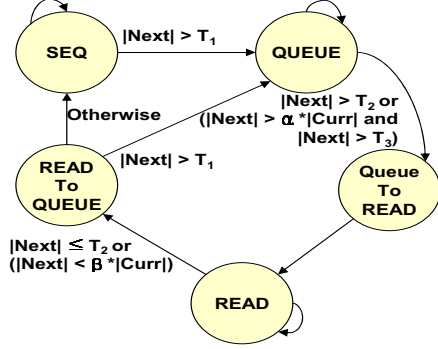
SEQ

$|Next| > T_1$

QUEUE

Otherwise

$|Next| > T_2$ or $(|Next| > \alpha *|Curr|$ and $|Next| > T_3)$

READ To QUEUE

$|Next| > T_1$

Queue To READ

$|Next| \leq T_2$ or $(|Next| < \beta *|Curr|)$

READ